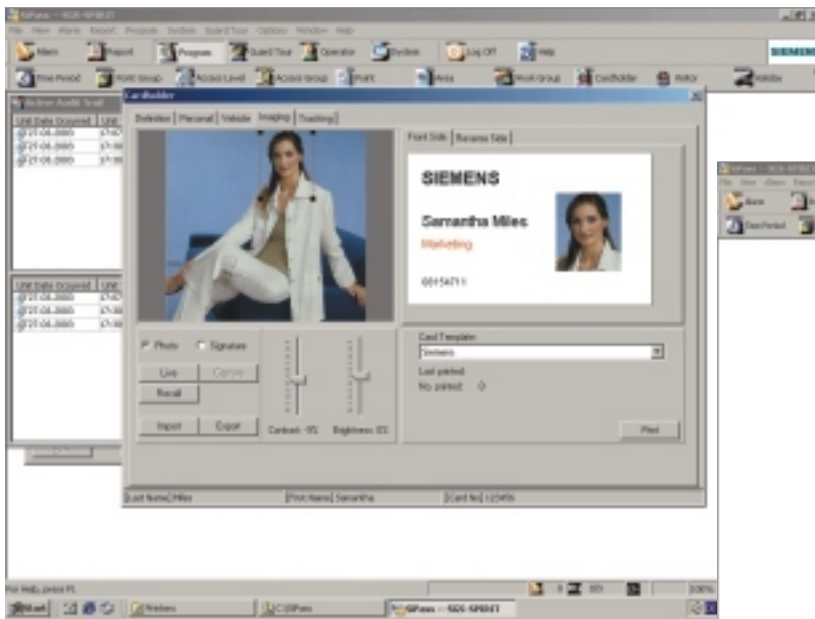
SiPass -- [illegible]

File View Alarm Report Program System Guard Tour Options Window Help

Alarm Report Program Guard Tour Operator System Log Off Help SIEMENS

Time Period Point Group Access Level Access Group Point Area Hard Group Cardholder Visitor Holiday

Active Audit Trail

Unit Date Occurred Unit

27-06-2000
27-06-2000
27-06-2000

Cardholder

Definition Personal Vehicle Imaging Tracking

Front Side Reverse Side

SIEMENS

Samantha Miles

Marketing

00154711

Photo Signature

Live Capture

Recall

Import Export

Contrast : 0% Brightness : 0%

Card Template

Siemens

Last printed

No. printed: 0

Print

Unit Date Occurred Unit

27-06-2000
27-06-2000
27-06-2000

[Last Name] Miles [First Name] Samantha [Card No] 123456

For Help, press F1

100%

Start Printers C:\SiPass SiPass -- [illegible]